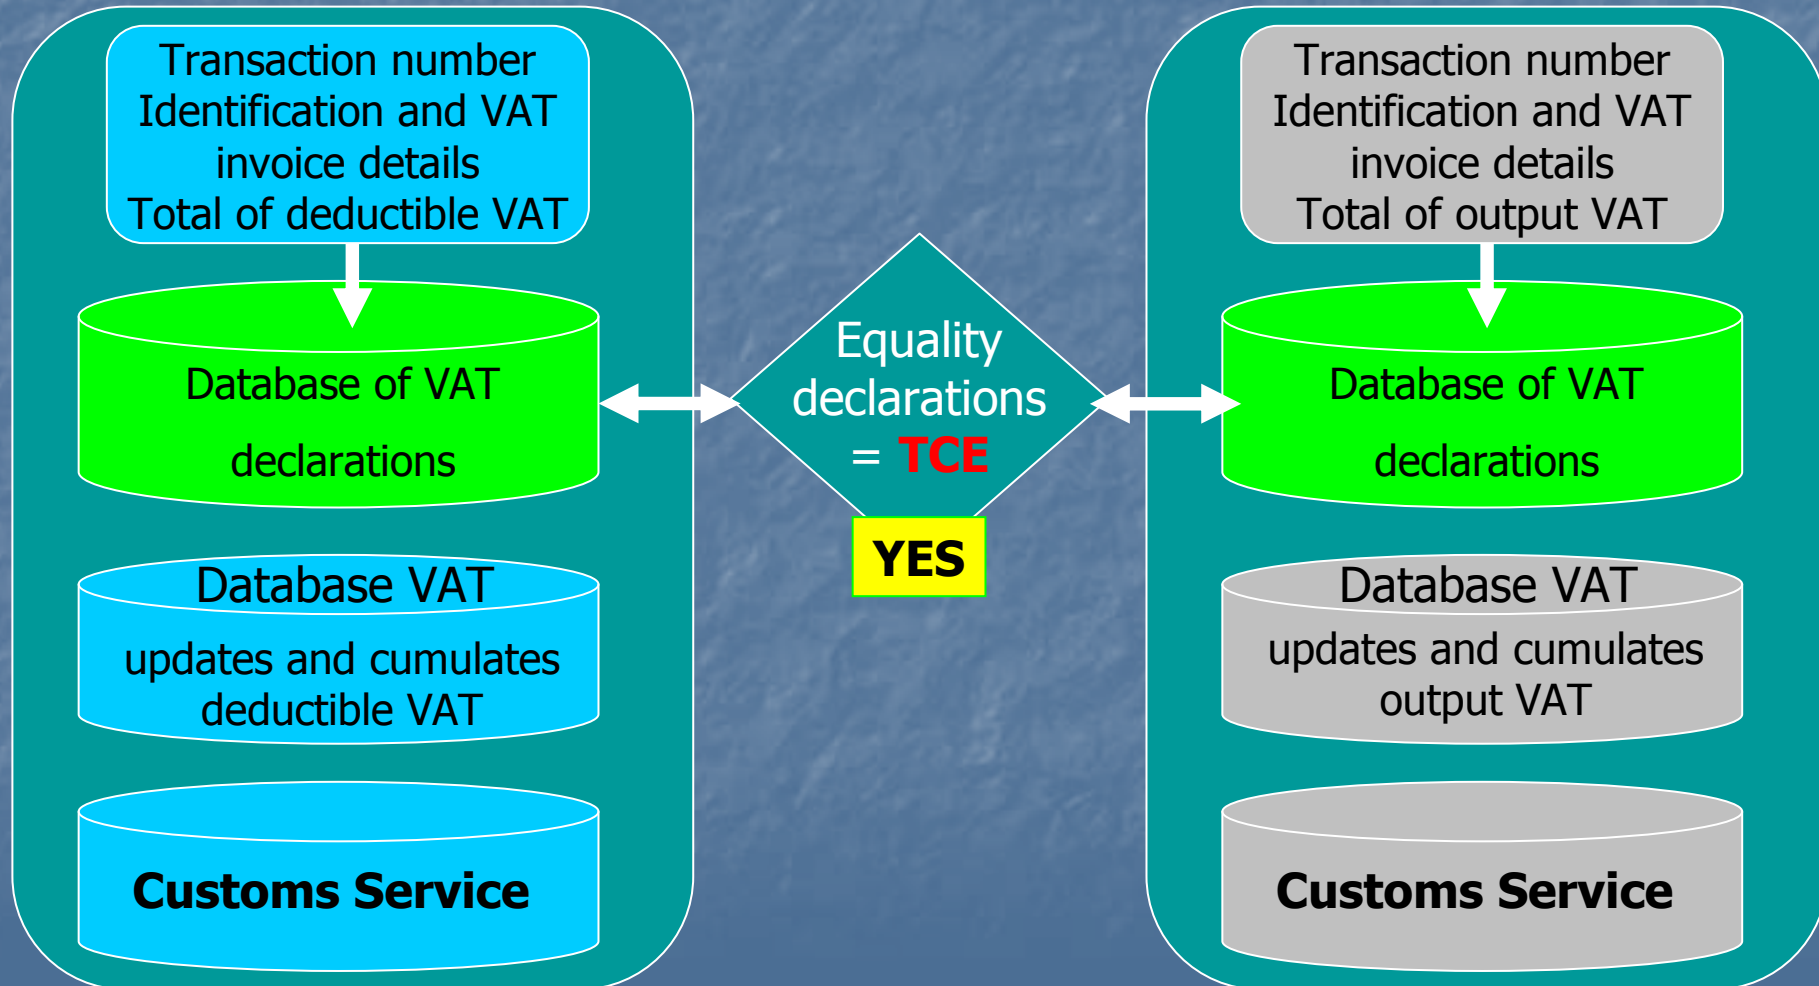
Transaction number
Identification and VAT invoice details
Total of deductible VAT

Database of VAT declarations

Database VAT
updates and cumulates deductible VAT

Customs Service

Equality declarations = TCE

YES

Transaction number
Identification and VAT invoice details
Total of output VAT

Database of VAT declarations

Database VAT
updates and cumulates output VAT

Customs Service